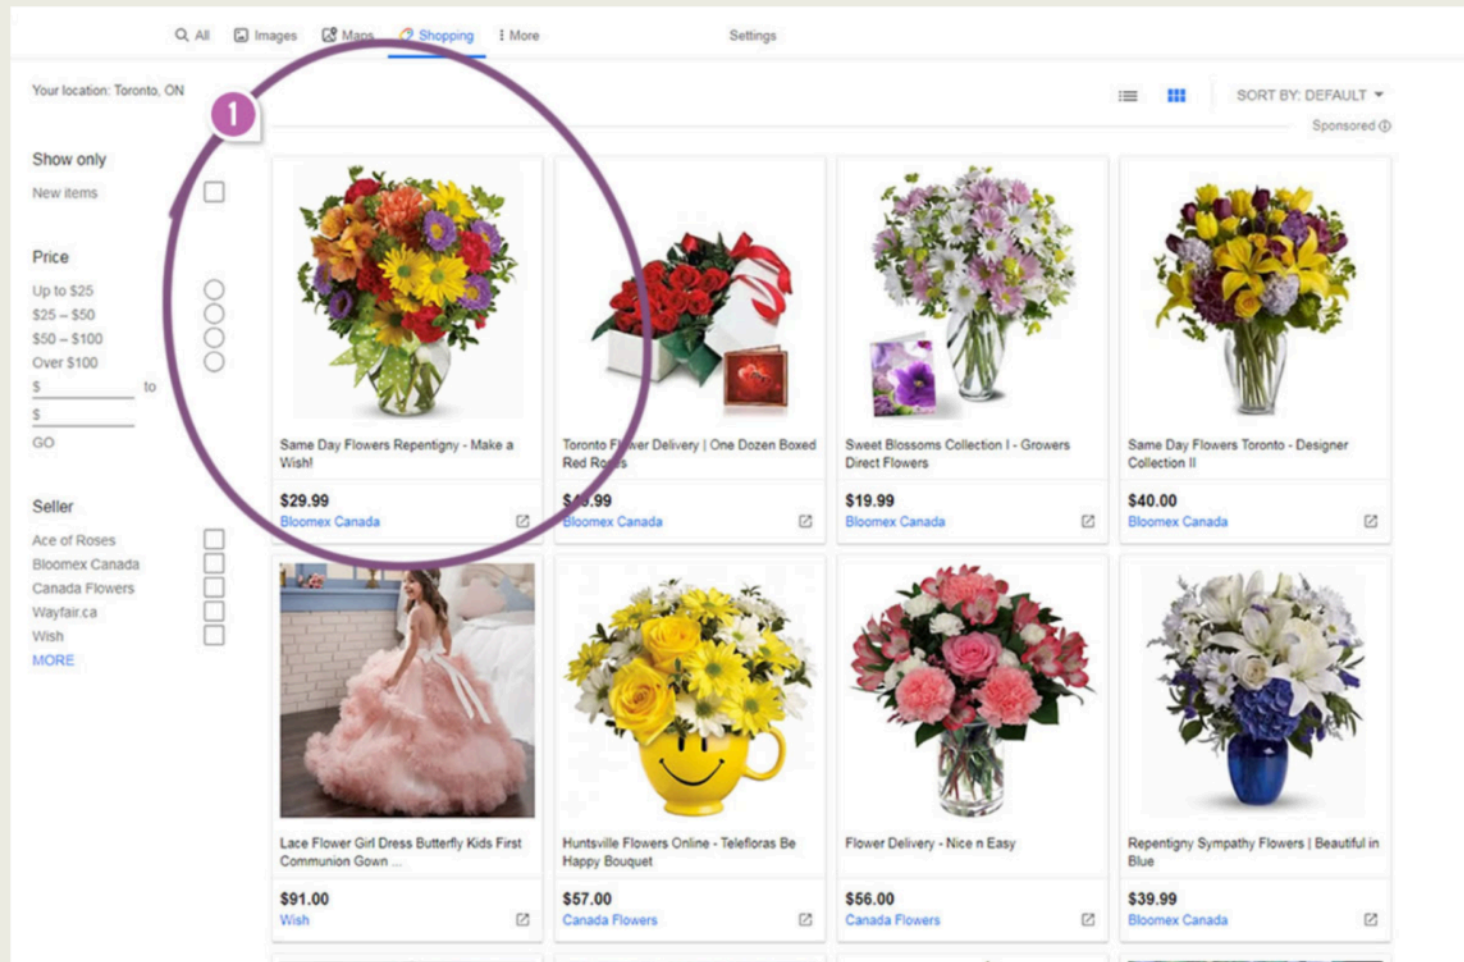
All Images Maps Shopping More Settings

Your location: Toronto, ON

SORT BY: DEFAULT

Sponsored

1

Show only
New items

Price
Up to \$25
\$25 – \$50
\$50 – \$100
Over \$100
\$ to
\$
GO

Seller
Ace of Roses
Bloomex Canada
Canada Flowers
Wayfair.ca
Wish
MORE

Same Day Flowers Repentigny - Make a Wish!
\$29.99
Bloomex Canada

Toronto Fl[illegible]er Delivery | One Dozen Boxed Red Ro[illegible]s
\$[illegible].99
Bloomex Canada

Sweet Blossoms Collection I - Growers Direct Flowers
\$19.99
Bloomex Canada

Same Day Flowers Toronto - Designer Collection II
\$40.00
Bloomex Canada

Lace Flower Girl Dress Butterfly Kids First Communion Gown ...
\$91.00
Wish

Huntsville Flowers Online - Telefloras Be Happy Bouquet
\$57.00
Canada Flowers

Flower Delivery - Nice n Easy
\$56.00
Canada Flowers

Repentigny Sympathy Flowers | Beautiful in Blue
\$39.99
Bloomex Canada